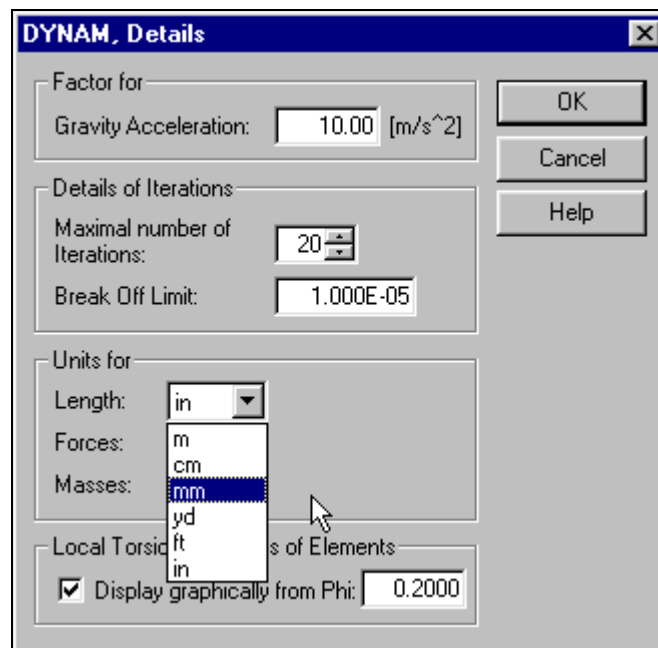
DYNAM, Details

Factor for
Gravity Acceleration: 10.00 [m/s^2]

OK
Cancel
Help

Details of Iterations
Maximal number of Iterations: 20
Break Off Limit: 1.000E-05

Units for
Length: in
Forces:
Masses:
m
cm
mm
yd
ft
in

Local Torsic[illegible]s of Elements
Display graphically from Phi: 0.2000